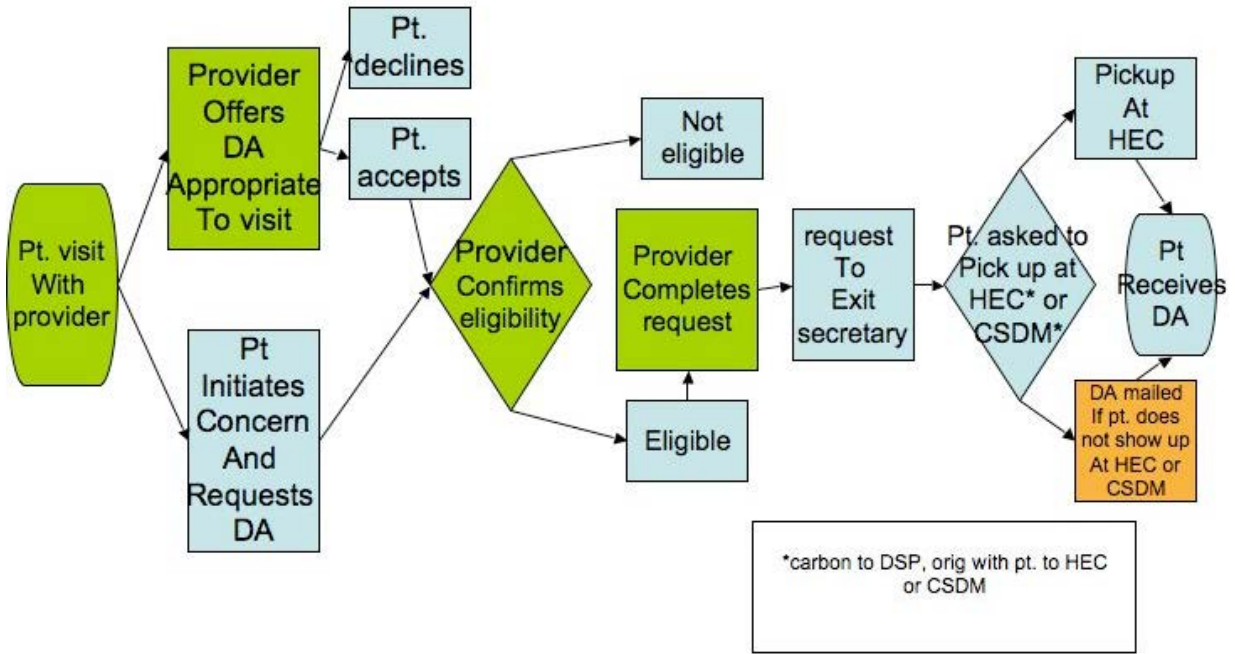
Pt. visit With provider

Provider Offers DA Appropriate To visit

Pt. declines

Pt. accepts

Pt Initiates Concern And Requests DA

Provider Confirms eligibility

Not eligible

Provider Completes request

Eligible

request To Exit secretary

Pt. asked to Pick up at HEC* or CSDM*

Pickup At HEC

Pt Receives DA

DA mailed If pt. does not show up At HEC or CSDM

*carbon to DSP, orig with pt. to HEC or CSDM